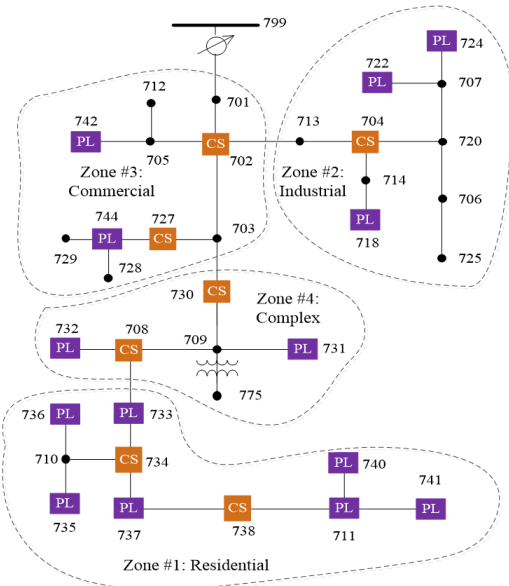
799

724
PL
722
PL
707

712
701
742
PL
713
704
CS
720
705
CS
702
Zone #2: Industrial
714
Zone #3: Commercial
706
744
727
PL
718
PL
CS
703
729
728
725
730
CS
Zone #4: Complex
732
708
PL
CS
709
PL
731
775

736
PL
PL
733
710
CS
734
PL
740
741
PL
735
PL
737
CS
738
PL
711
PL
Zone #1: Residential